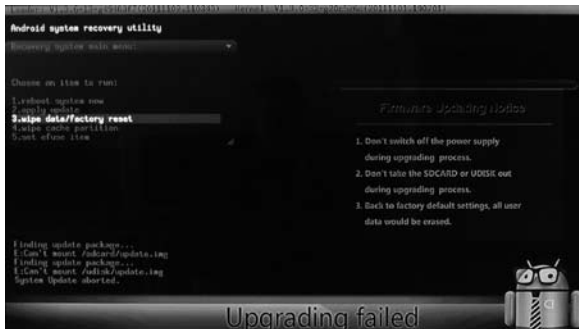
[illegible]

Android system recovery utility

Recovery system main menu!

Choose an item to run:

1.reboot system now
2.apply update
3.wipe data/factory reset
4.wipe cache partition
5.set efuse item

Firmware Updating Notice

1. Don't switch off the power supply during upgrading process.
2. Don't take the SDCARD or UDISK out during upgrading process.
3. Back to factory default settings, all user data would be erased.

Finding update package...
E:Can't mount /sdcard/update.img
Finding update package...
E:Can't mount /udisk/update.img
System Update aborted.

Upgrading failed